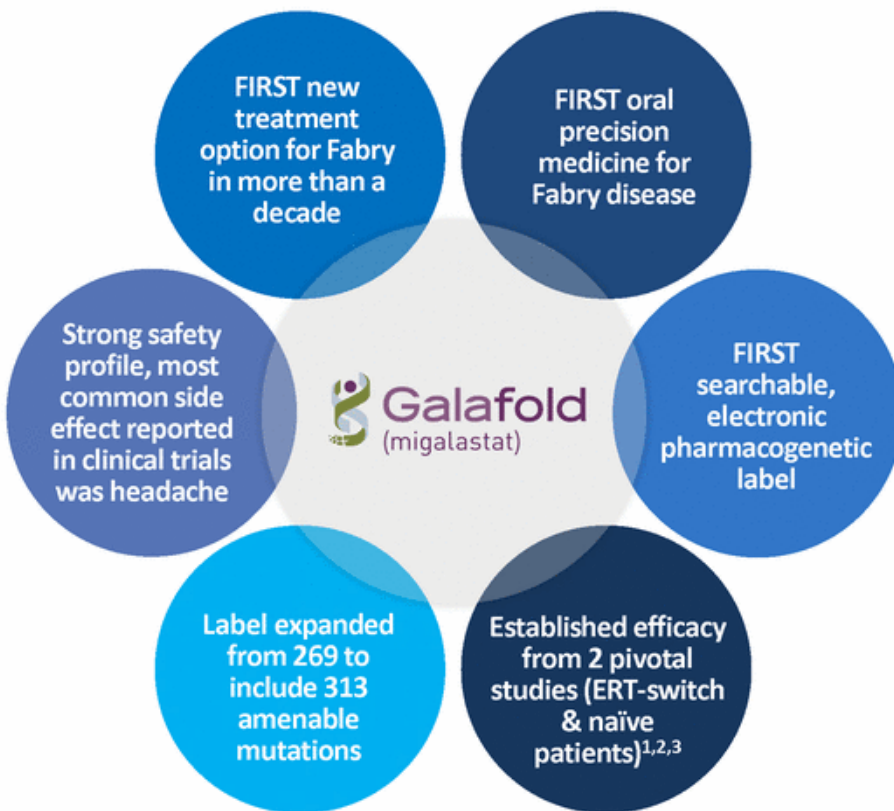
FIRST new treatment option for Fabry in more than a decade

FIRST oral precision medicine for Fabry disease

Strong safety profile, most common side effect reported in clinical trials was headache

Galafold
(migalastat)

FIRST searchable, electronic pharmacogenetic label

Label expanded from 269 to include 313 amenable mutations

Established efficacy from 2 pivotal studies (ERT-switch & naïve patients)$^{1,2,3}$